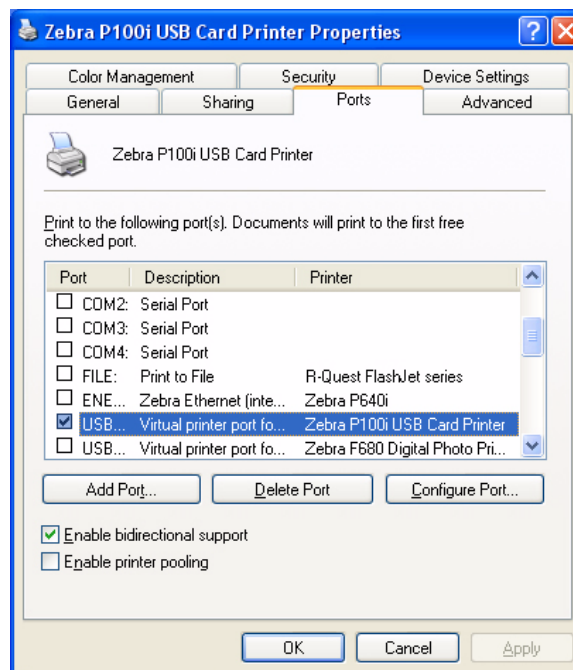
Zebra P100i USB Card Printer Properties

Color Management | Security | Device Settings
General | Sharing | Ports | Advanced

Zebra P100i USB Card Printer

Print to the following port(s). Documents will print to the first free checked port.

| Port | Description | Printer |
|---|---|---|
| COM2: | Serial Port | |
| COM3: | Serial Port | |
| COM4: | Serial Port | |
| FILE: | Print to File | R-Quest FlashJet series |
| ENE... | Zebra Ethernet (inte... | Zebra P640i |
| USB... | Virtual printer port fo... | Zebra P100i USB Card Printer |
| USB... | Virtual printer port fo... | Zebra F680 Digital Photo Pri... |

Add Port... | Delete Port | Configure Port...

Enable bidirectional support
Enable printer pooling

OK | Cancel | Apply